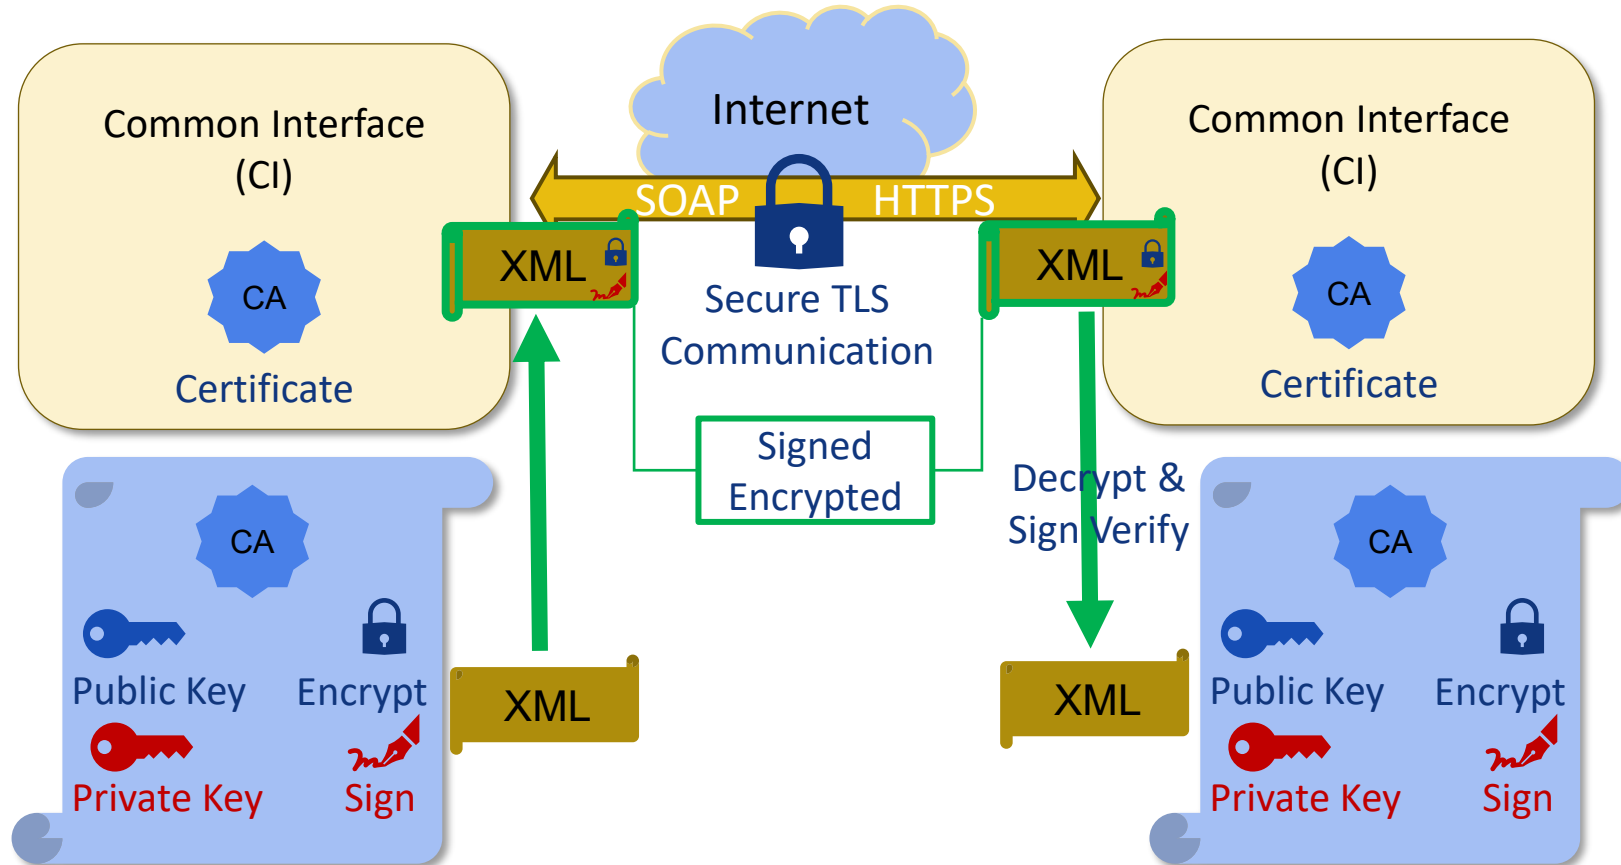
Common Interface (CI)

CA

Certificate

Internet

SOAP HTTPS

XML

XML

Secure TLS Communication

Common Interface (CI)

CA

Certificate

Signed Encrypted

Decrypt & Sign Verify

CA

Public Key

Encrypt

Private Key

Sign

XML

XML

CA

Public Key

Encrypt

Private Key

Sign